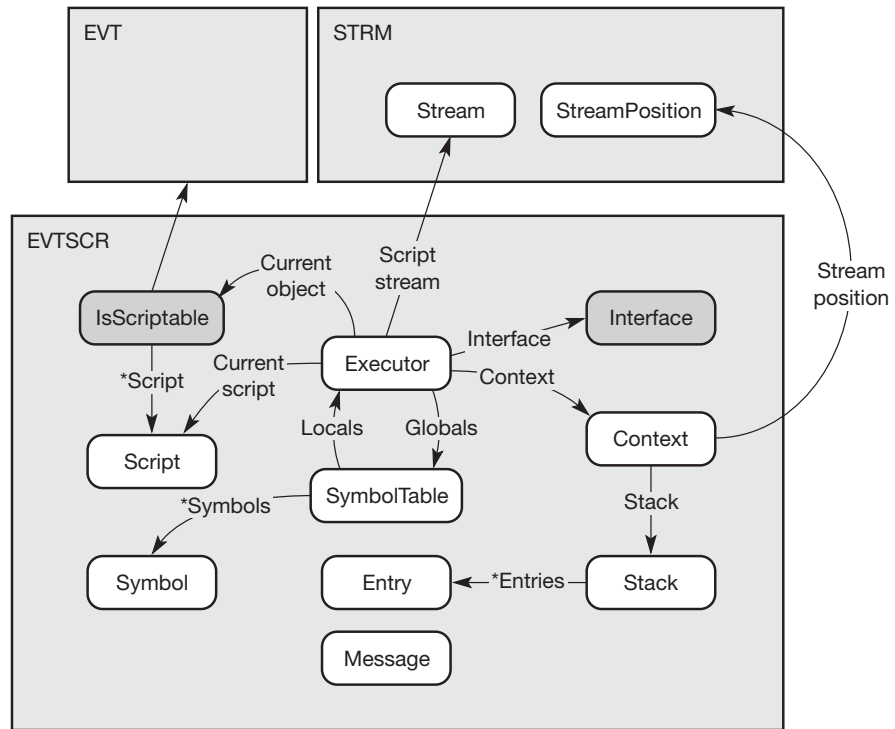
EVT

STRM

Stream

StreamPosition

EVTSCR

Current object

Script stream

Stream position

IsScriptable

Interface

Current script

Executor

Interface

Context

*Script

Locals

Globals

Script

Context

SymbolTable

*Symbols

Stack

Symbol

Entry

*Entries

Stack

Message